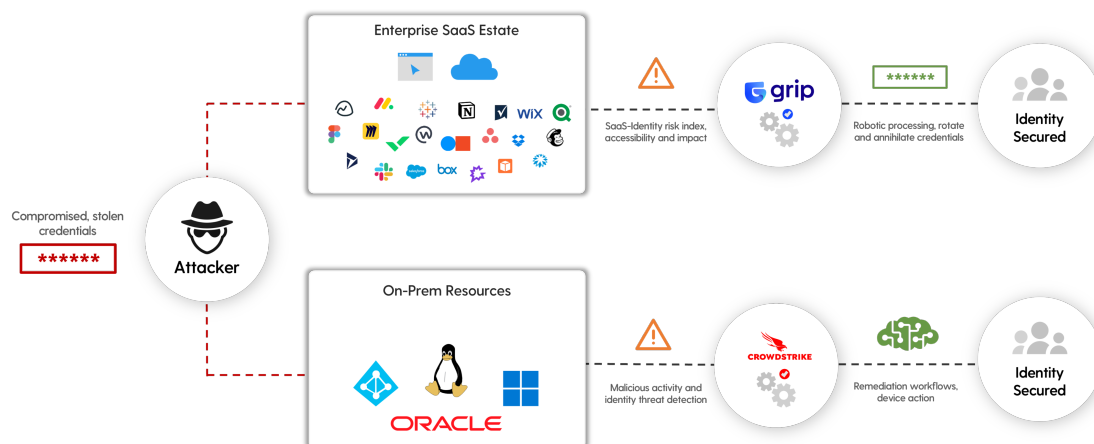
Enterprise SaaS Estate

WiX

salesforce

box

Compromised, stolen credentials

******

Attacker

SaaS-Identity risk index, accessibility and impact

grip

******

Robotic processing, rotate and annihilate credentials

Identity Secured

On-Prem Resources

ORACLE

Malicious activity and identity threat detection

CROWDSTRIKE

Remediation workflows, device action

Identity Secured